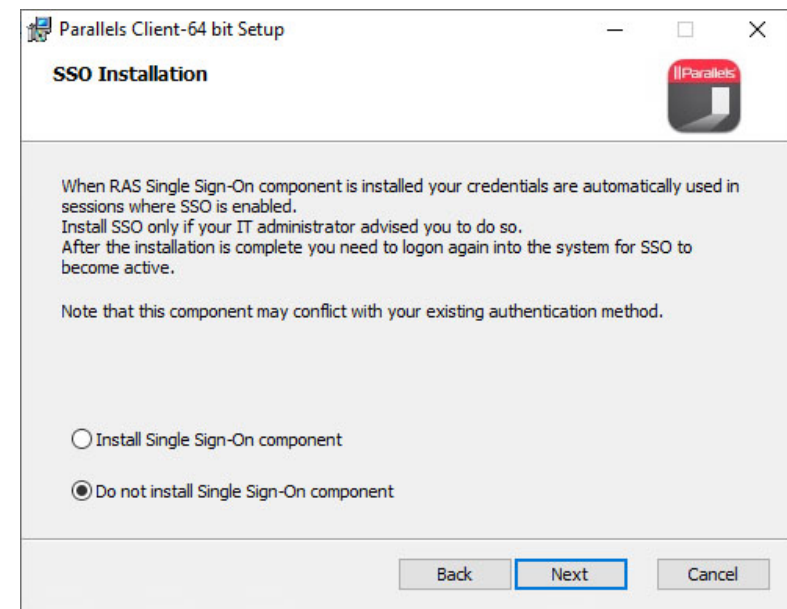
Parallels Client-64 bit Setup

SSO Installation

||Parallels

When RAS Single Sign-On component is installed your credentials are automatically used in sessions where SSO is enabled.
Install SSO only if your IT administrator advised you to do so.
After the installation is complete you need to logon again into the system for SSO to become active.

Note that this component may conflict with your existing authentication method.

Install Single Sign-On component

Do not install Single Sign-On component

Back

Next

Cancel